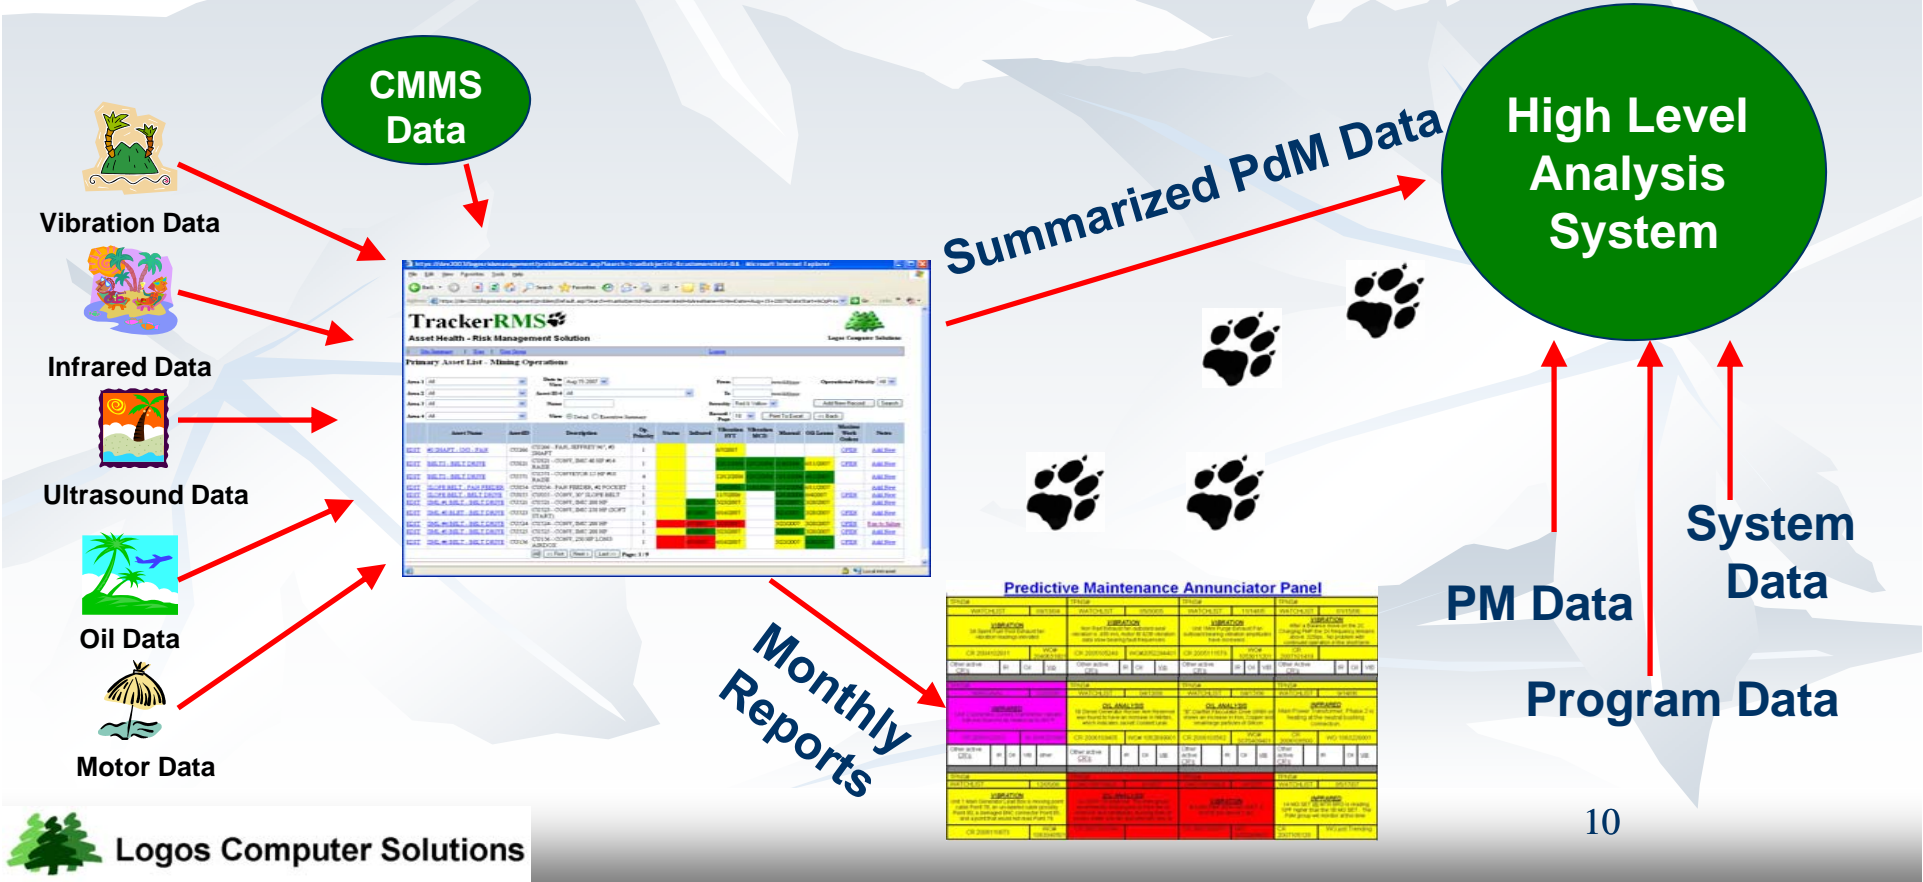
CMMS Data

Vibration Data

Infrared Data

Ultrasound Data

Oil Data

Motor Data

TrackerRMS

Asset Health - Risk Management Solution

Primary Asset List - Mining Operations

Summarized PdM Data

High Level Analysis System

Monthly Reports

Predictive Maintenance Annunciator Panel

PM Data

System Data

Program Data

10

Logos Computer Solutions